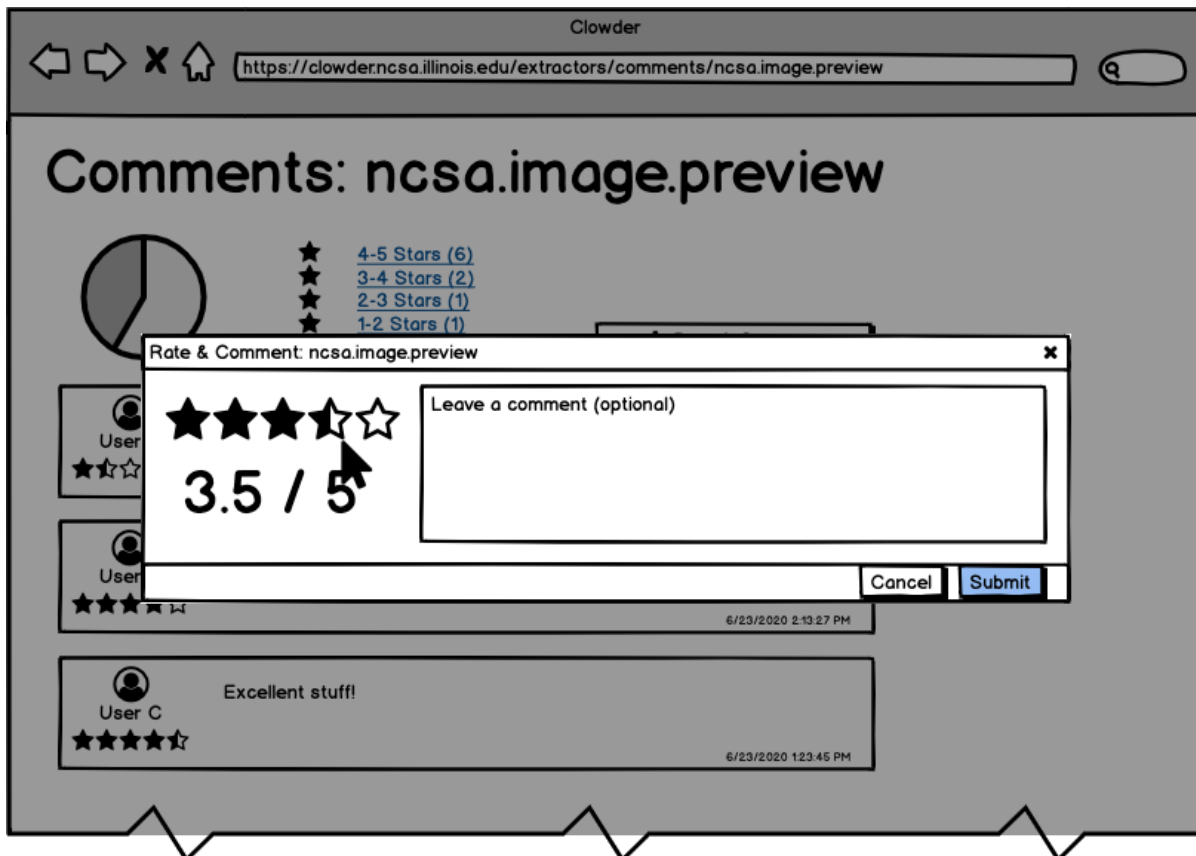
Clowder

https://clowder.ncsa.illinois.edu/extractors/comments/ncsa.image.preview

Comments: ncsa.image.preview

4-5 Stars (6)
3-4 Stars (2)
2-3 Stars (1)
1-2 Stars (1)

Rate & Comment: ncsa.image.preview

3.5 / 5

Leave a comment (optional)

Cancel Submit

User

User

6/23/2020 2:13:27 PM

User C

Excellent stuff!

6/23/2020 1:23:45 PM